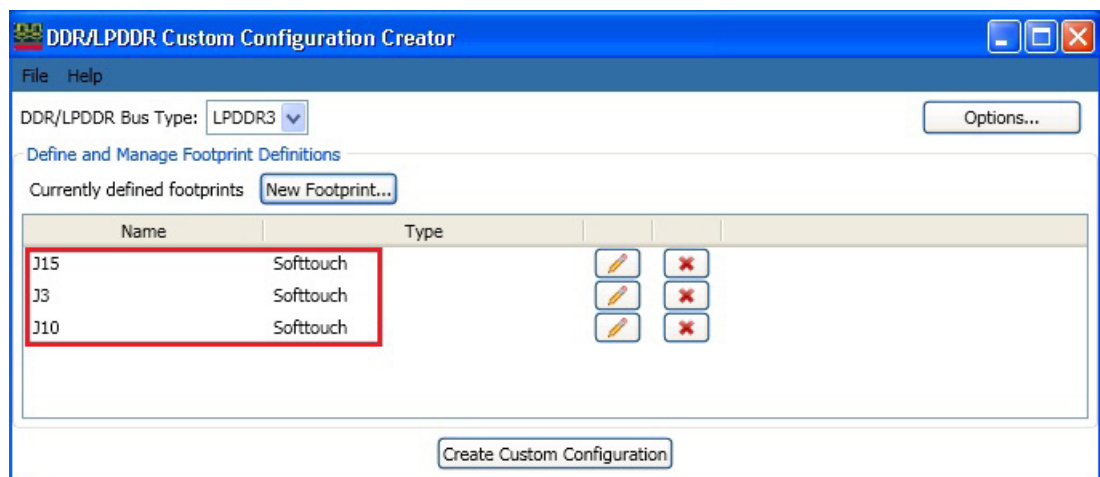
DDR/LPDDR Custom Configuration Creator

File Help

DDR/LPDDR Bus Type: LPDDR3

Options...

Define and Manage Footprint Definitions

Currently defined footprints New Footprint...

| Name | Type |
|---|---|
| J15 | Softtouch |
| J3 | Softtouch |
| J10 | Softtouch |

Create Custom Configuration